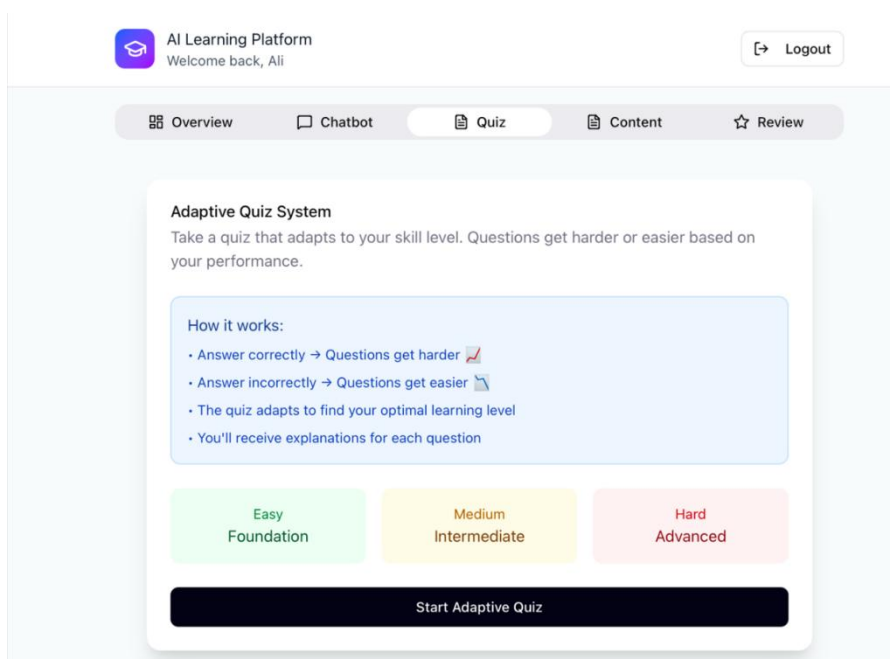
AI Learning Platform
Welcome back, Ali

Logout

Overview Chatbot Quiz Content Review

Adaptive Quiz System
Take a quiz that adapts to your skill level. Questions get harder or easier based on your performance.

How it works:
• Answer correctly → Questions get harder
• Answer incorrectly → Questions get easier
• The quiz adapts to find your optimal learning level
• You'll receive explanations for each question

Easy
Foundation

Medium
Intermediate

Hard
Advanced

Start Adaptive Quiz